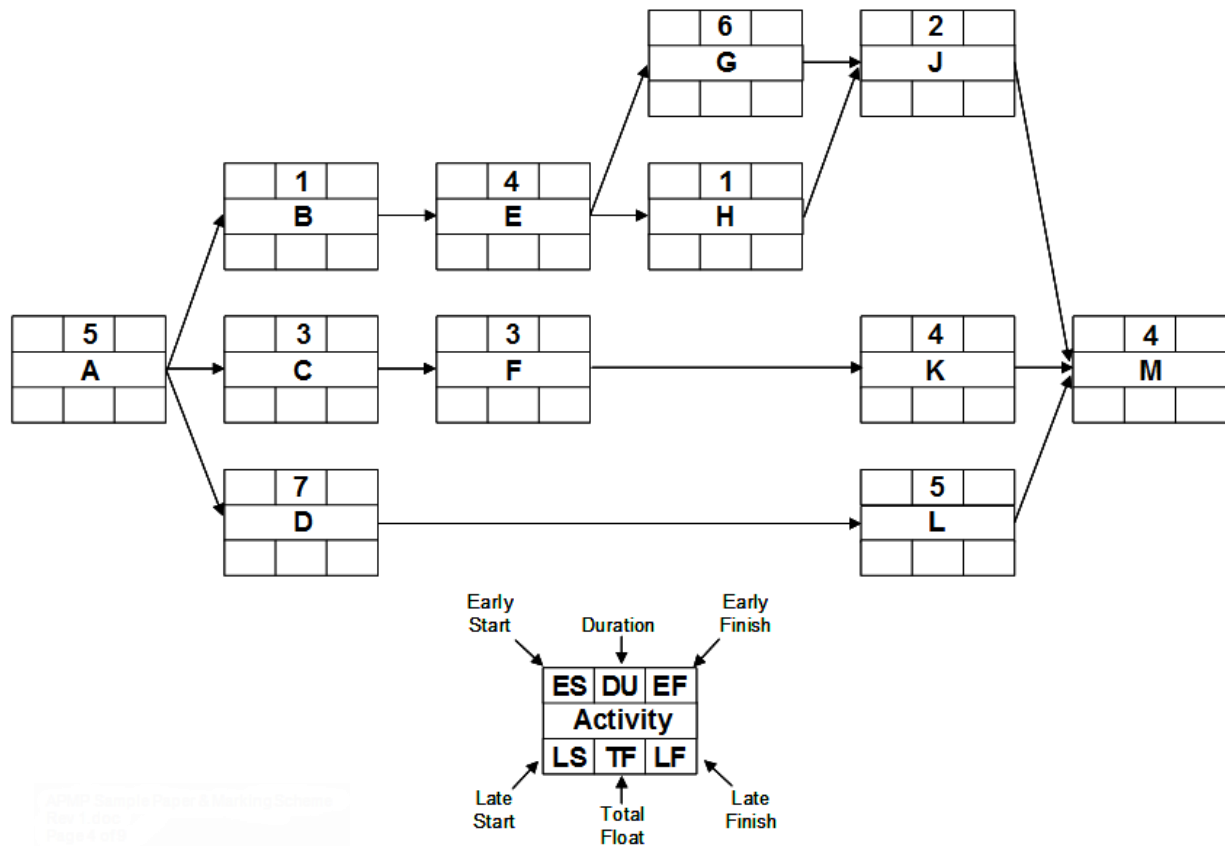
6
G

2
J

1
B

4
E

1
H

5
A

3
C

3
F

4
K

4
M

7
D

5
L

Early Start

Duration

Early Finish

| ES | DU | EF |
|---|---|---|
| Activity | | |
| LS | TF | LF |

Late Start

Total Float

Late Finish

APMP Sample Paper & Marking Scheme
Rev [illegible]
Page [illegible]